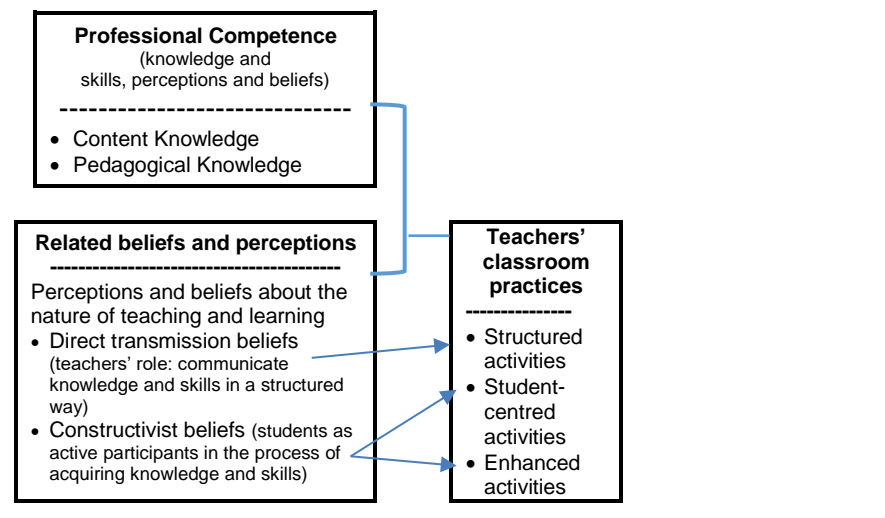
**Professional Competence**
(knowledge and skills, perceptions and beliefs)
------------------------------
- Content Knowledge
- Pedagogical Knowledge

**Related beliefs and perceptions**
----------------------------------------
Perceptions and beliefs about the nature of teaching and learning
- Direct transmission beliefs (teachers' role: communicate knowledge and skills in a structured way)
- Constructivist beliefs (students as active participants in the process of acquiring knowledge and skills)

**Teachers' classroom practices**
---------------
- Structured activities
- Student-centred activities
- Enhanced activities